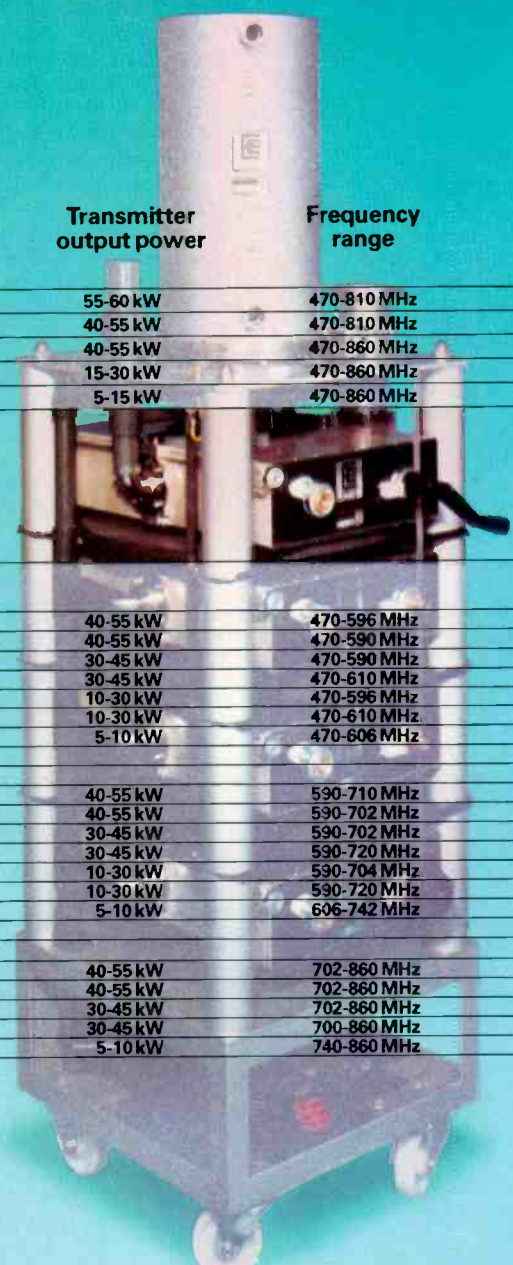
| Transmitter output power | Frequency range |
|---|---|
| 55-60 kW | 470-810 MHz |
| 40-55 kW | 470-810 MHz |
| 40-55 kW | 470-860 MHz |
| 15-30 kW | 470-860 MHz |
| 5-15 kW | 470-860 MHz |
| 40-55 kW | 470-596 MHz |
| 40-55 kW | 470-590 MHz |
| 30-45 kW | 470-590 MHz |
| 30-45 kW | 470-610 MHz |
| 10-30 kW | 470-596 MHz |
| 10-30 kW | 470-610 MHz |
| 5-10 kW | 470-606 MHz |
| 40-55 kW | 590-710 MHz |
| 40-55 kW | 590-702 MHz |
| 30-45 kW | 590-702 MHz |
| 30-45 kW | 590-720 MHz |
| 10-30 kW | 590-704 MHz |
| 10-30 kW | 590-720 MHz |
| 5-10 kW | 606-742 MHz |
| 40-55 kW | 702-860 MHz |
| 40-55 kW | 702-860 MHz |
| 30-45 kW | 702-860 MHz |
| 30-45 kW | 700-860 MHz |
| 5-10 kW | 740-860 MHz |